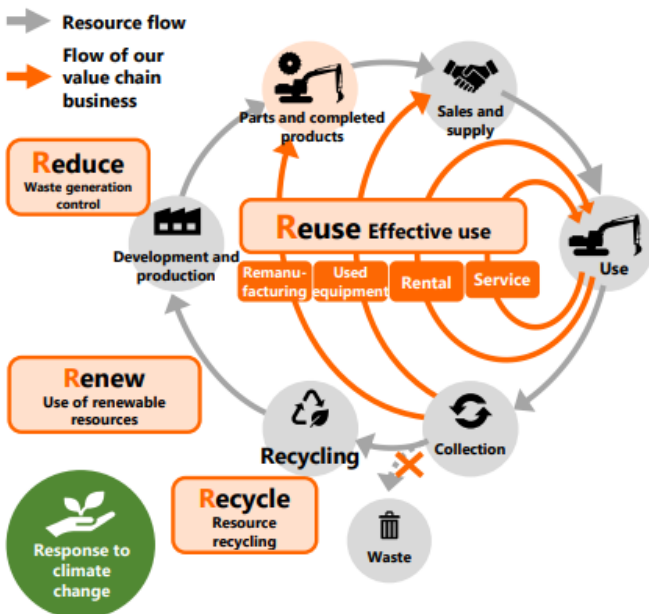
Resource flow

Flow of our value chain business

Parts and completed products

Sales and supply

Reduce
Waste generation control

Development and production

Reuse Effective use

Remanufacturing

Used equipment

Rental

Service

Use

Renew
Use of renewable resources

Recycling

Collection

Recycle
Resource recycling

Waste

Response to climate change